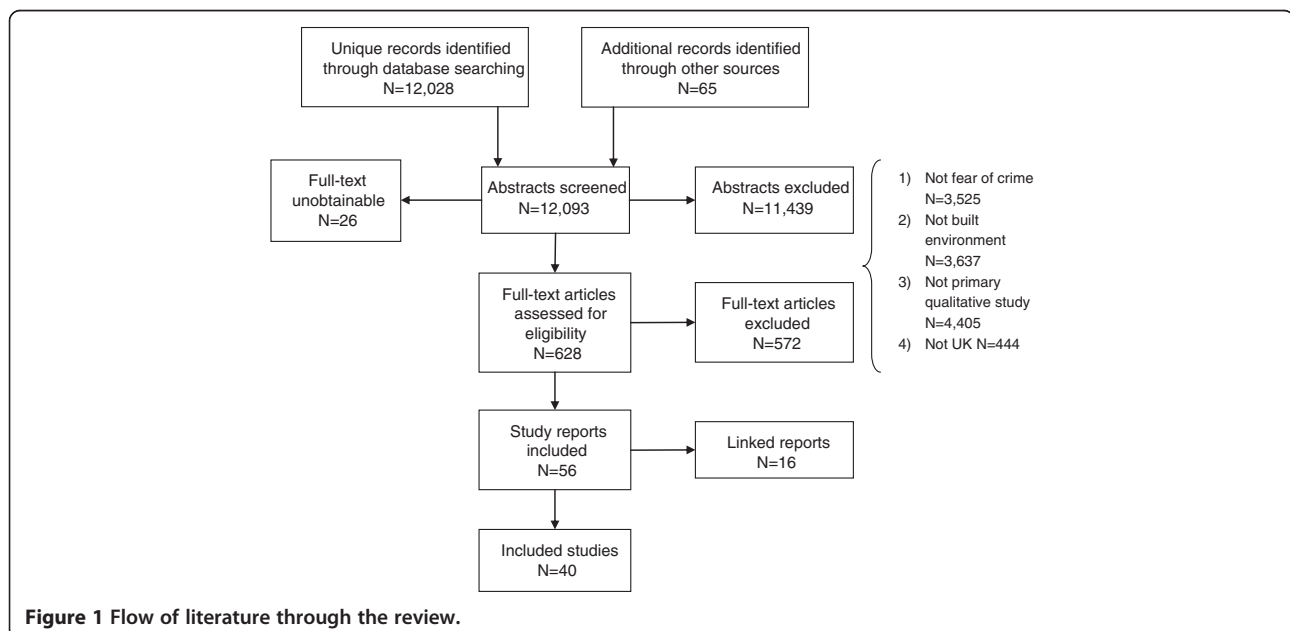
Unique records identified through database searching
N=12,028

Additional records identified through other sources
N=65

Full-text unobtainable
N=26

Abstracts screened
N=12,093

Abstracts excluded
N=11,439

1) Not fear of crime N=3,525
2) Not built environment N=3,637
3) Not primary qualitative study N=4,405
4) Not UK N=444

Full-text articles assessed for eligibility
N=628

Full-text articles excluded
N=572

Study reports included
N=56

Linked reports
N=16

Included studies
N=40

**Figure 1 Flow of literature through the review.**